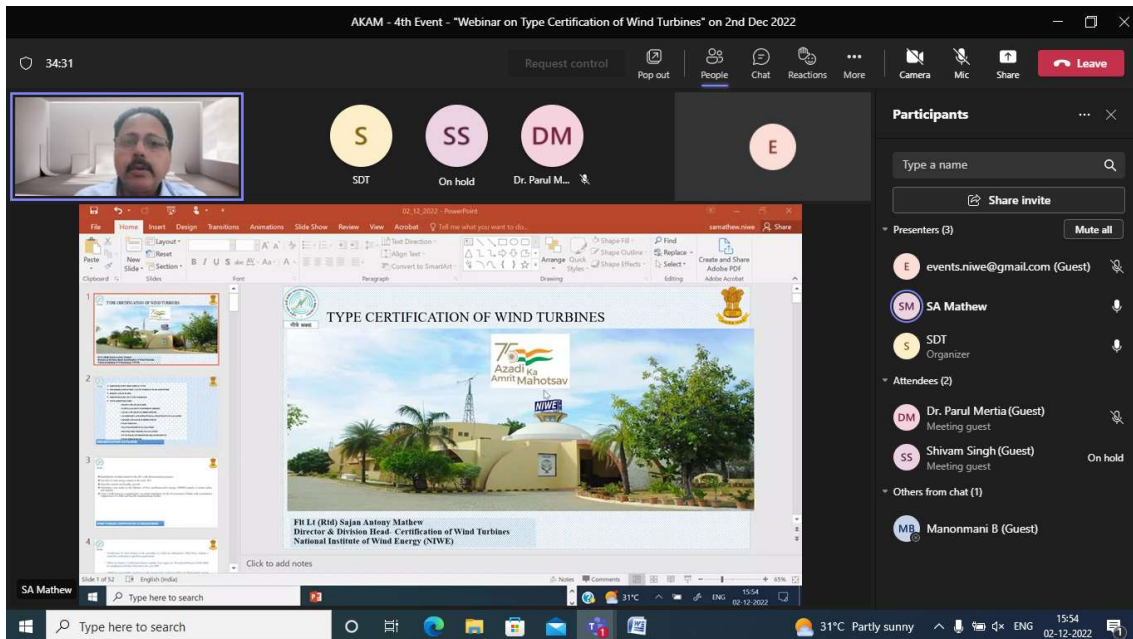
AKAM - 4th Event - "Webinar on Type Certification of Wind Turbines" on 2nd Dec 2022

34:31

Request control

Pop out People Chat Reactions More Camera Mic Share Leave

S
SDT

SS
On hold

DM
Dr. Parul M...

E

Participants

Type a name

Share invite

Presenters (3) Mute all

E events.niwe@gmail.com (Guest)

SM SA Mathew

S SDT
Organizer

Attendees (2)

DM Dr. Parul Mertia (Guest)
Meeting guest

SS Shivam Singh (Guest)
Meeting guest
On hold

Others from chat (1)

MB Manonmani B (Guest)

02_12_2022 - PowerPoint

File Home Insert Design Transitions Animations Slide Show Review View Acrobat Tell me what you want to do... samathew.niwe Share

Paste New Slide Layout Reset Section Clipboard Slides Font Paragraph Text Direction Align Text Convert to SmartArt Drawing Arrange Quick Styles Shape Fill Shape Outline Shape Effects Find Replace Select Editing Create and Share Adobe PDF Adobe Acrobat

TYPE CERTIFICATION OF WIND TURBINES

Azadi Ka Amrit Mahotsav

NIWE

Flt Lt (Rtd) Sajan Antony Mathew
Director & Division Head- Certification of Wind Turbines
National Institute of Wind Energy (NIWE)

Click to add notes

Slide 1 of 52 English (India) Notes Comments 65%

SA Mathew

Type here to search 31°C ENG 15:54 02-12-2022

Type here to search 31°C Partly sunny ENG 15:54 02-12-2022